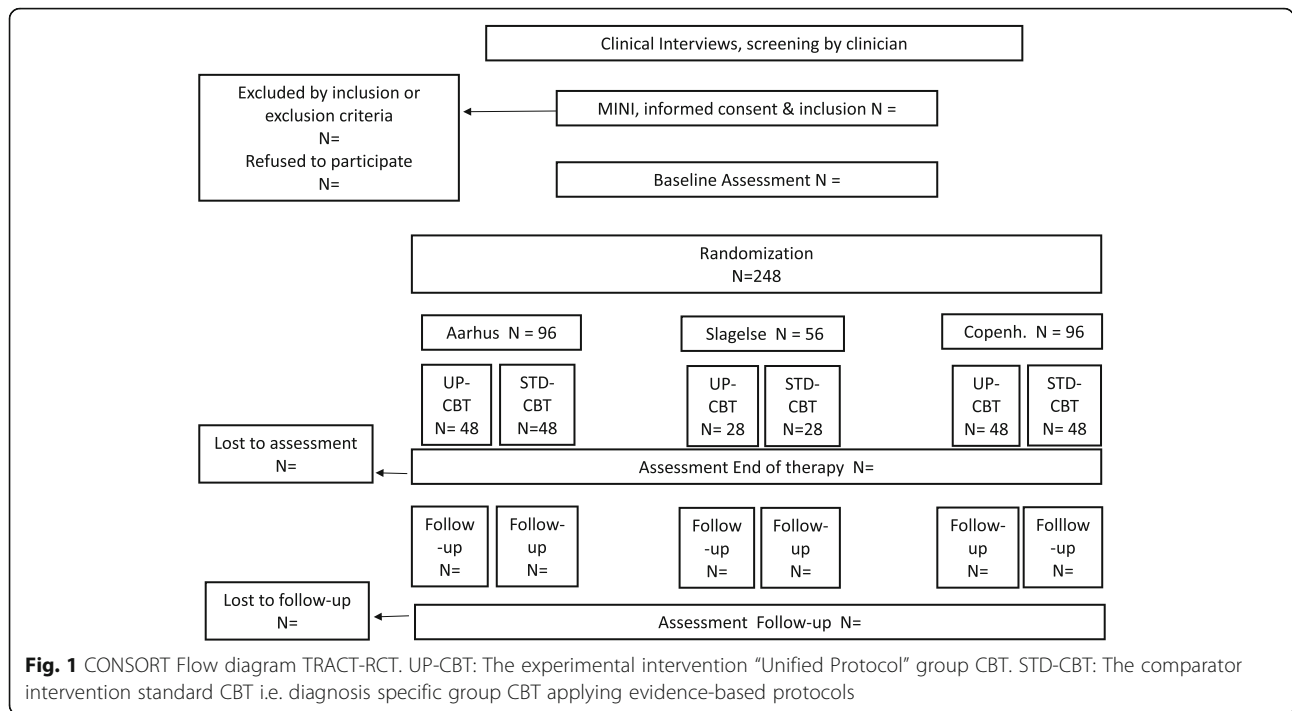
Clinical Interviews, screening by clinician

Excluded by inclusion or exclusion criteria
N=
Refused to participate
N=

MINI, informed consent & inclusion N =

Baseline Assessment N =

Randomization
N=248

Aarhus N = 96

Slagelse N = 56

Copenh. N = 96

UP-CBT N= 48

STD-CBT N=48

UP-CBT N= 28

STD-CBT N=28

UP-CBT N= 48

STD-CBT N= 48

Lost to assessment
N=

Assessment End of therapy N=

Follow-up N=

Follow-up N=

Follow-up N=

Follow-up N=

Follow-up N=

Folllow-up N=

Lost to follow-up
N=

Assessment Follow-up N=

**Fig. 1** CONSORT Flow diagram TRACT-RCT. UP-CBT: The experimental intervention "Unified Protocol" group CBT. STD-CBT: The comparator intervention standard CBT i.e. diagnosis specific group CBT applying evidence-based protocols